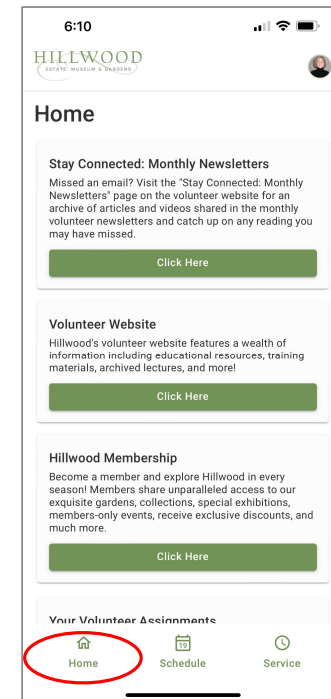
6:10

HILLWOOD
ESTATE, MUSEUM & GARDENS

Home

Stay Connected: Monthly Newsletters

Missed an email? Visit the "Stay Connected: Monthly Newsletters" page on the volunteer website for an archive of articles and videos shared in the monthly volunteer newsletters and catch up on any reading you may have missed.

Click Here

Volunteer Website

Hillwood's volunteer website features a wealth of information including educational resources, training materials, archived lectures, and more!

Click Here

Hillwood Membership

Become a member and explore Hillwood in every season! Members share unparalleled access to our exquisite gardens, collections, special exhibitions, members-only events, receive exclusive discounts, and much more.

Click Here

Your Volunteer Assignments

Home

19
Schedule

Service